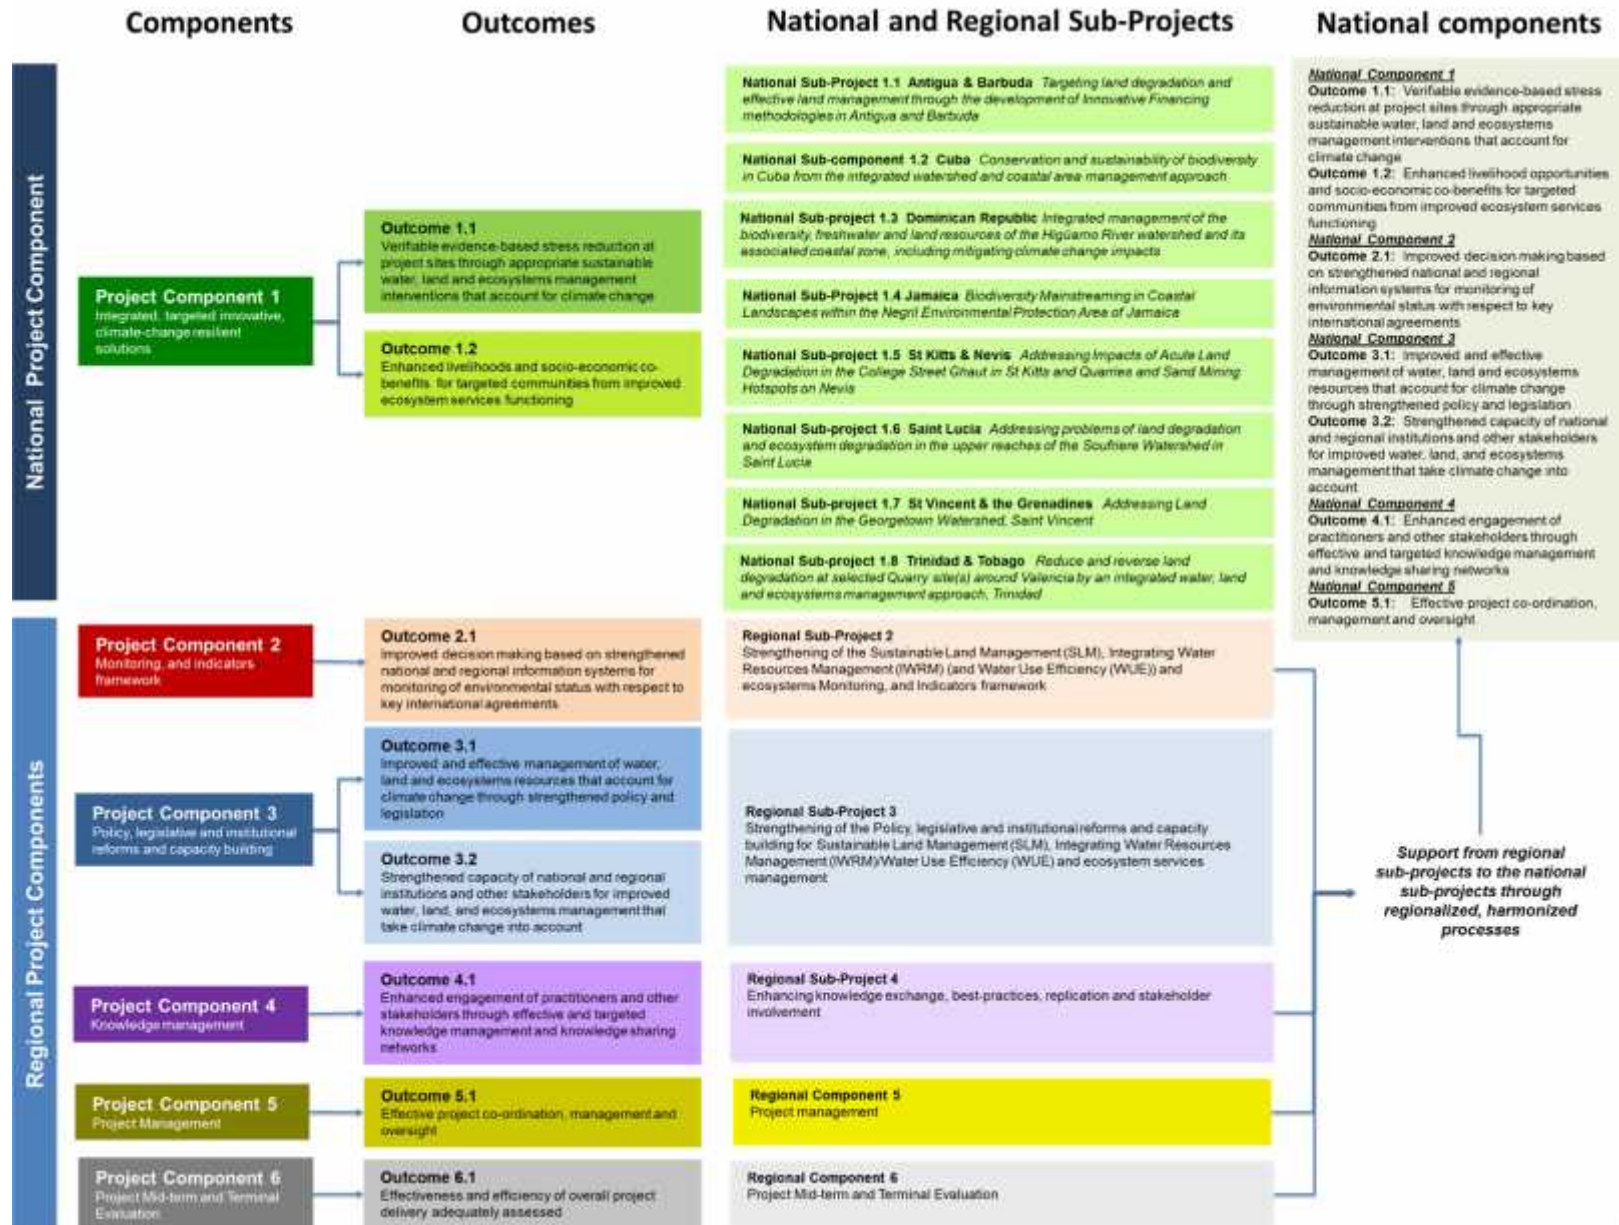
Components

Outcomes

National and Regional Sub-Projects

National components

National Project Component

Project Component 1
Integrated, targeted innovative, climate-change resilient solutions

Outcome 1.1
Verifiable evidence-based stress reduction at project sites through appropriate sustainable water, land and ecosystems management interventions that account for climate change

Outcome 1.2
Enhanced livelihoods and socio-economic co-benefits for targeted communities from improved ecosystem services functioning

National Sub-Project 1.1 Antigua & Barbuda Targeting land degradation and effective land management through the development of Innovative Financing methodologies in Antigua and Barbuda

National Sub-component 1.2 Cuba Conservation and sustainability of biodiversity in Cuba from the integrated watershed and coastal area management approach

National Sub-project 1.3 Dominican Republic Integrated management of the biodiversity, freshwater and land resources of the Higüamo River watershed and its associated coastal zone, including mitigating climate change impacts

National Sub-Project 1.4 Jamaica Biodiversity Mainstreaming in Coastal Landscapes within the Negril Environmental Protection Area of Jamaica

National Sub-project 1.5 St Kitts & Nevis Addressing Impacts of Acute Land Degradation in the College Street Ghaut in St Kitts and Quarries and Sand Mining Hotspots on Nevis

National Sub-project 1.6 Saint Lucia Addressing problems of land degradation and ecosystem degradation in the upper reaches of the Soufriere Watershed in Saint Lucia

National Sub-project 1.7 St Vincent & the Grenadines Addressing Land Degradation in the Georgetown Watershed, Saint Vincent

National Sub-project 1.8 Trinidad & Tobago Reduce and reverse land degradation at selected Quarry site(s) around Valencia by an integrated water, land and ecosystems management approach, Trinidad

National Component 1
Outcome 1.1: Verifiable evidence-based stress reduction at project sites through appropriate sustainable water, land and ecosystems management interventions that account for climate change
Outcome 1.2: Enhanced livelihood opportunities and socio-economic co-benefits for targeted communities from improved ecosystem services functioning
National Component 2
Outcome 2.1: Improved decision making based on strengthened national and regional information systems for monitoring of environmental status with respect to key international agreements
National Component 3
Outcome 3.1: Improved and effective management of water, land and ecosystems resources that account for climate change through strengthened policy and legislation
Outcome 3.2: Strengthened capacity of national and regional institutions and other stakeholders for improved water, land, and ecosystems management that take climate change into account
National Component 4
Outcome 4.1: Enhanced engagement of practitioners and other stakeholders through effective and targeted knowledge management and knowledge sharing networks
National Component 5
Outcome 5.1: Effective project co-ordination, management and oversight

Regional Project Components

Project Component 2
Monitoring, and indicators framework

Outcome 2.1
Improved decision making based on strengthened national and regional information systems for monitoring of environmental status with respect to key international agreements

Regional Sub-Project 2
Strengthening of the Sustainable Land Management (SLM), Integrating Water Resources Management (IWRM) (and Water Use Efficiency (WUE)) and ecosystems Monitoring, and Indicators framework

Project Component 3
Policy, legislative and institutional reforms and capacity building

Outcome 3.1
Improved and effective management of water, land and ecosystems resources that account for climate change through strengthened policy and legislation

Outcome 3.2
Strengthened capacity of national and regional institutions and other stakeholders for improved water, land, and ecosystems management that take climate change into account

Regional Sub-Project 3
Strengthening of the Policy, legislative and institutional reforms and capacity building for Sustainable Land Management (SLM), Integrating Water Resources Management (IWRM)/Water Use Efficiency (WUE) and ecosystem services management

Support from regional sub-projects to the national sub-projects through regionalized, harmonized processes

Project Component 4
Knowledge management

Outcome 4.1
Enhanced engagement of practitioners and other stakeholders through effective and targeted knowledge management and knowledge sharing networks

Regional Sub-Project 4
Enhancing knowledge exchange, best-practices, replication and stakeholder involvement

Project Component 5
Project Management

Outcome 5.1
Effective project co-ordination, management and oversight

Regional Component 5
Project management

Project Component 6
Project Mid-term and Terminal Evaluation

Outcome 6.1
Effectiveness and efficiency of overall project delivery adequately assessed

Regional Component 6
Project Mid-term and Terminal Evaluation